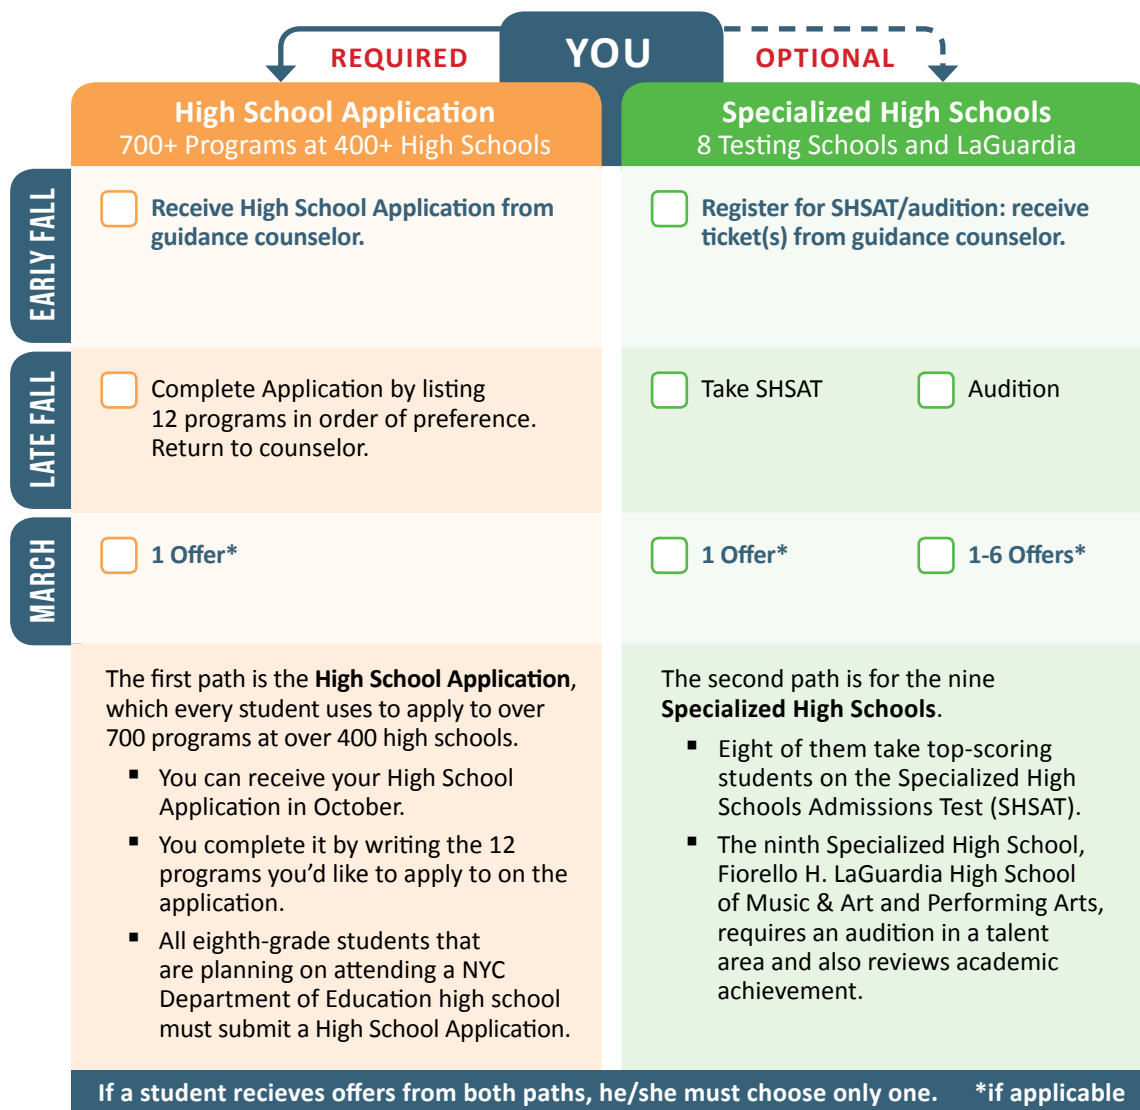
REQUIRED

YOU

OPTIONAL

High School Application
700+ Programs at 400+ High Schools

Specialized High Schools
8 Testing Schools and LaGuardia

EARLY FALL

Receive High School Application from guidance counselor.

Register for SHSAT/audition: receive ticket(s) from guidance counselor.

LATE FALL

Complete Application by listing 12 programs in order of preference. Return to counselor.

Take SHSAT

Audition

MARCH

1 Offer*

1 Offer*

1-6 Offers*

The first path is the **High School Application**, which every student uses to apply to over 700 programs at over 400 high schools.

- You can receive your High School Application in October.
- You complete it by writing the 12 programs you'd like to apply to on the application.
- All eighth-grade students that are planning on attending a NYC Department of Education high school must submit a High School Application.

The second path is for the nine **Specialized High Schools**.

- Eight of them take top-scoring students on the Specialized High Schools Admissions Test (SHSAT).
- The ninth Specialized High School, Fiorello H. LaGuardia High School of Music & Art and Performing Arts, requires an audition in a talent area and also reviews academic achievement.

If a student recieves offers from both paths, he/she must choose only one. *if applicable